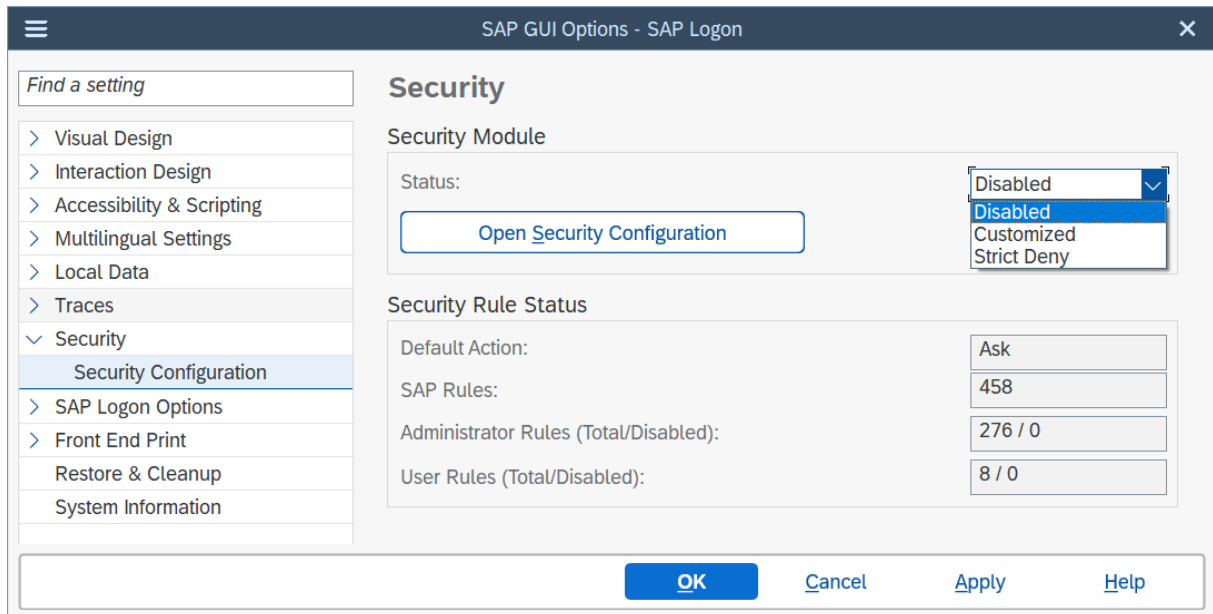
SAP GUI Options - SAP Logon

Find a setting

Visual Design
Interaction Design
Accessibility & Scripting
Multilingual Settings
Local Data
Traces
Security
Security Configuration
SAP Logon Options
Front End Print
Restore & Cleanup
System Information

Security

Security Module

Status:
Disabled
Disabled
Customized
Strict Deny

Open Security Configuration

Security Rule Status

Default Action: Ask
SAP Rules: 458
Administrator Rules (Total/Disabled): 276 / 0
User Rules (Total/Disabled): 8 / 0

OK
Cancel
Apply
Help